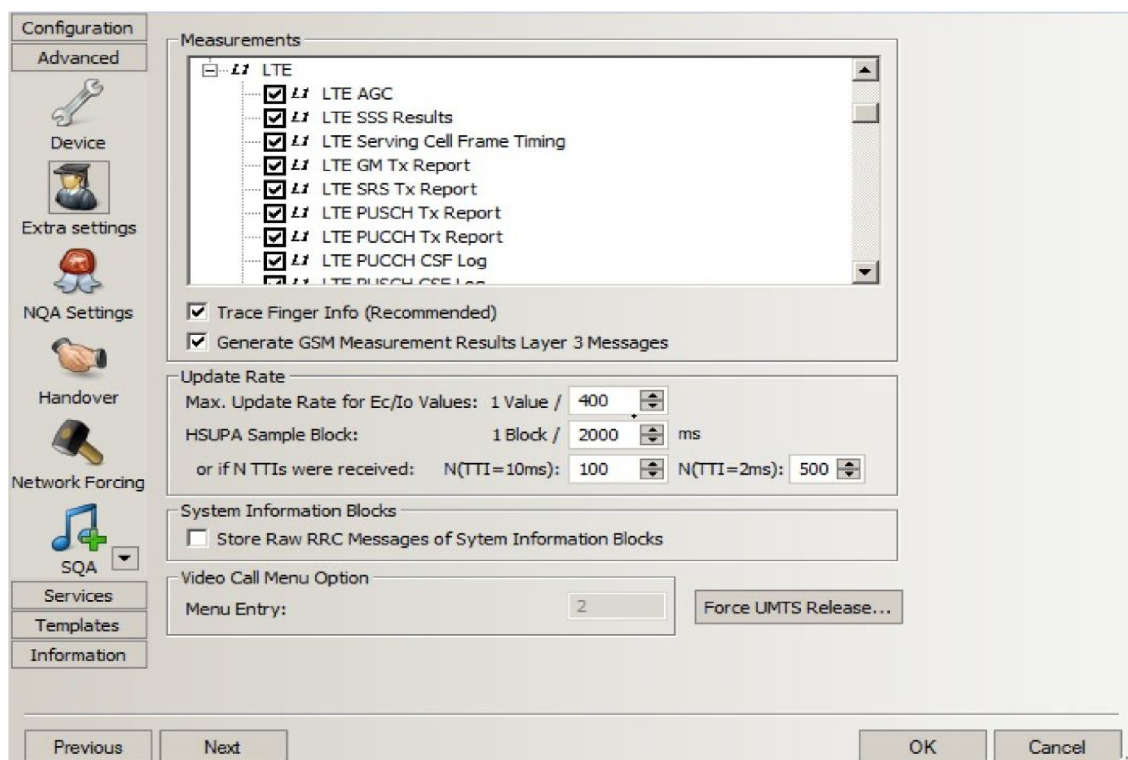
Configuration
Advanced
Device
Extra settings
NQA Settings
Handover
Network Forcing
SQA
Services
Templates
Information

Measurements
L1 LTE
L1 LTE AGC
L1 LTE SSS Results
L1 LTE Serving Cell Frame Timing
L1 LTE GM Tx Report
L1 LTE SRS Tx Report
L1 LTE PUSCH Tx Report
L1 LTE PUCCH Tx Report
L1 LTE PUCCH CSF Log
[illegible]

Trace Finger Info (Recommended)
Generate GSM Measurement Results Layer 3 Messages

Update Rate
Max. Update Rate for Ec/Io Values: 1 Value / 400
HSUPA Sample Block: 1 Block / 2000 ms
or if N TTIs were received: N(TTI=10ms): 100 N(TTI=2ms): 500

System Information Blocks
Store Raw RRC Messages of Sytem Information Blocks

Video Call Menu Option
Menu Entry: 2
Force UMTS Release...

Previous
Next
OK
Cancel